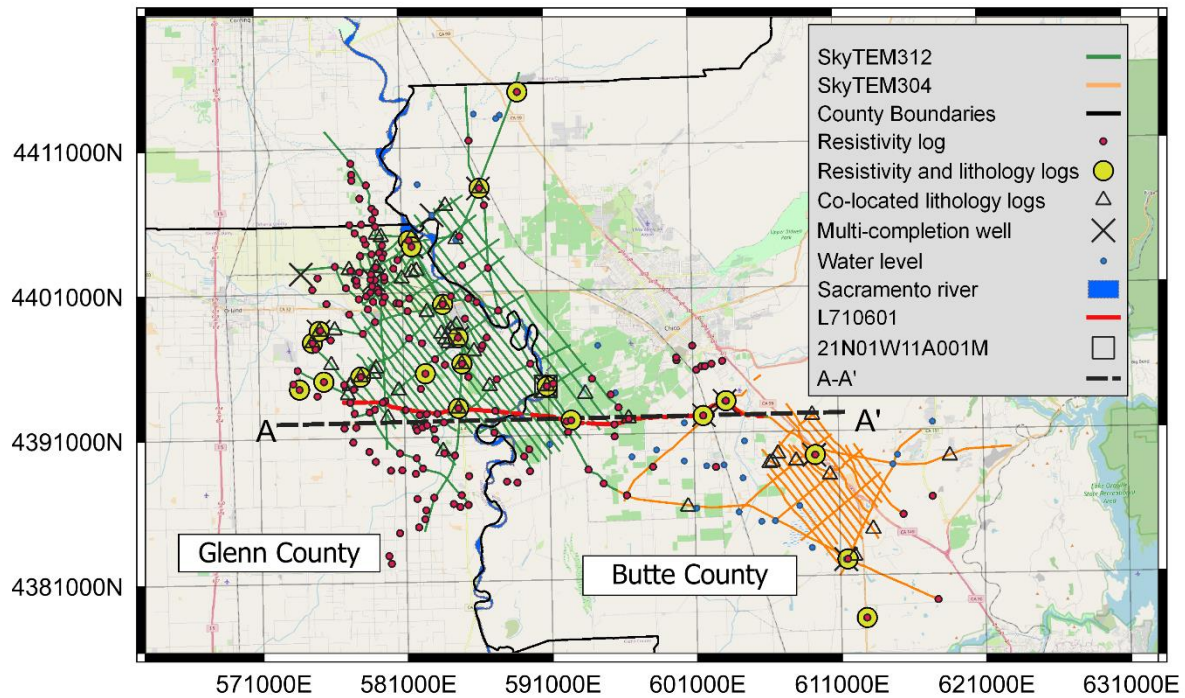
SkyTEM312
SkyTEM304
County Boundaries
Resistivity log
Resistivity and lithology logs
Co-located lithology logs
Multi-completion well
Water level
Sacramento river
L710601
21N01W11A001M
A-A'

4411000N
4401000N
4391000N
4381000N

A
A'

Glenn County
Butte County

571000E 581000E 591000E 601000E 611000E 621000E 631000E